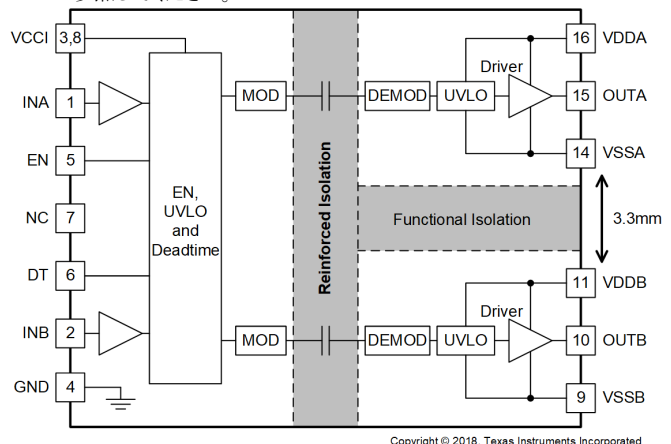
VCCI 3,8

INA 1

EN 5

NC 7

DT 6

INB 2

GND 4

EN, UVLO and Deadtime

MOD

MOD

Reinforced Isolation

DEMOD UVLO

DEMOD UVLO

Driver

Driver

16 VDDA

15 OUTA

14 VSSA

Functional Isolation

3.3mm

11 VDDB

10 OUTB

9 VSSB

Copyright © 2018, Texas Instruments Incorporated